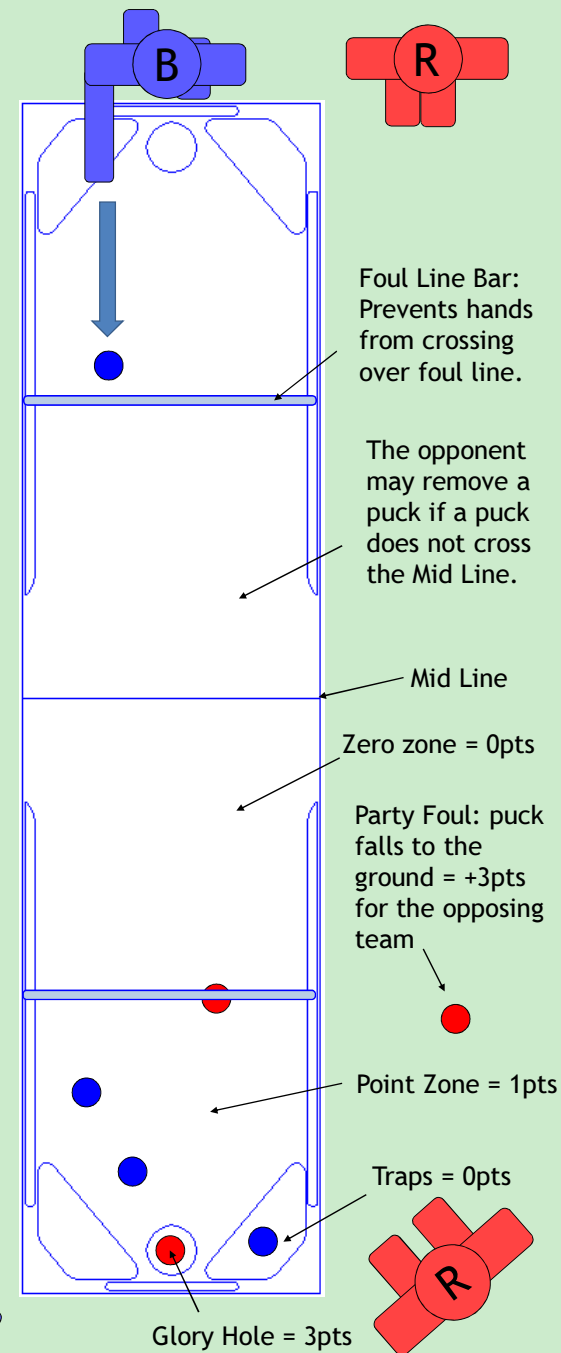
B

R

Foul Line Bar: Prevents hands from crossing over foul line.

The opponent may remove a puck if a puck does not cross the Mid Line.

Mid Line

Zero zone = 0pts

Party Foul: puck falls to the ground = +3pts for the opposing team

Point Zone = 1pts

Traps = 0pts

R

Glory Hole = 3pts